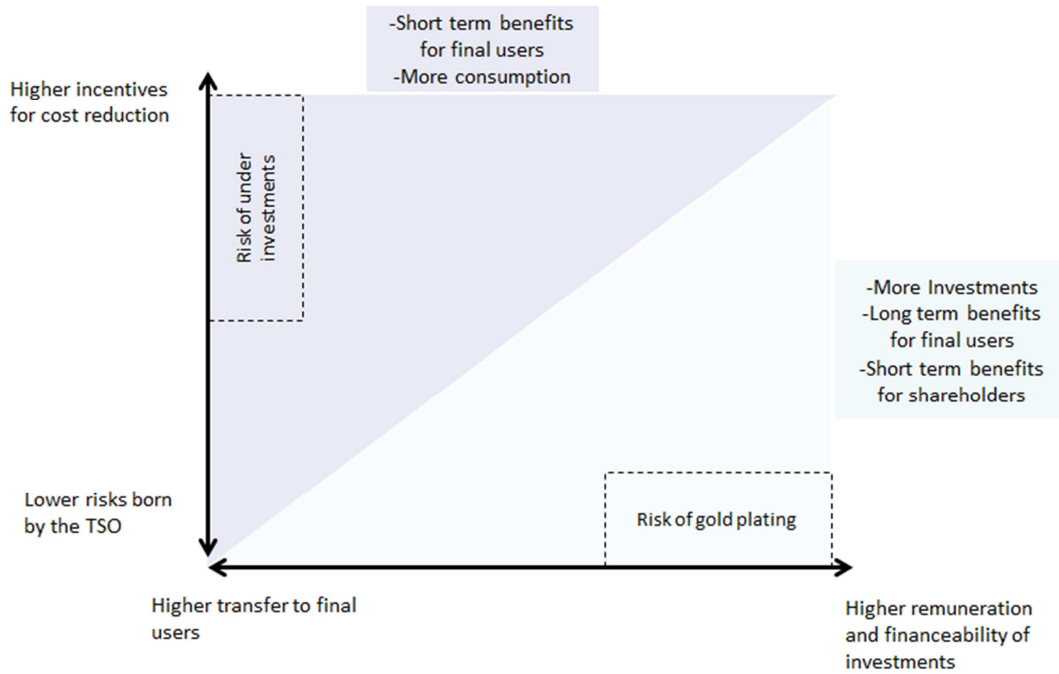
-Short term benefits for final users
-More consumption

Higher incentives for cost reduction

Risk of under investments

-More Investments
-Long term benefits for final users
-Short term benefits for shareholders

Lower risks born by the TSO

Risk of gold plating

Higher transfer to final users

Higher remuneration and financeability of investments